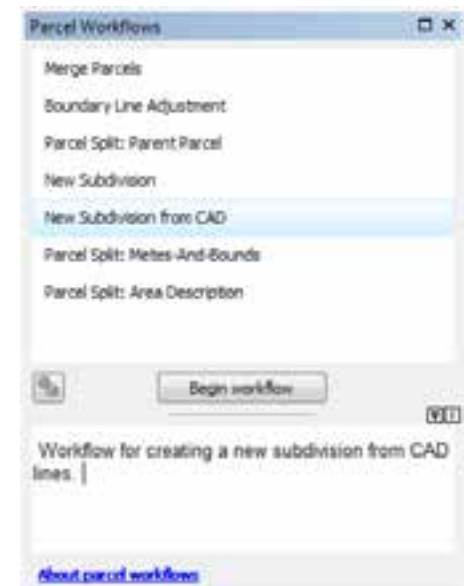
Parcel Workflows

Merge Parcels

Boundary Line Adjustment

Parcel Split: Parent Parcel

New Subdivision

New Subdivision from CAD

Parcel Split: Metes-And-Bounds

Parcel Split: Area Description

Begin workflow

Workflow for creating a new subdivision from CAD lines.

About parcel workflows